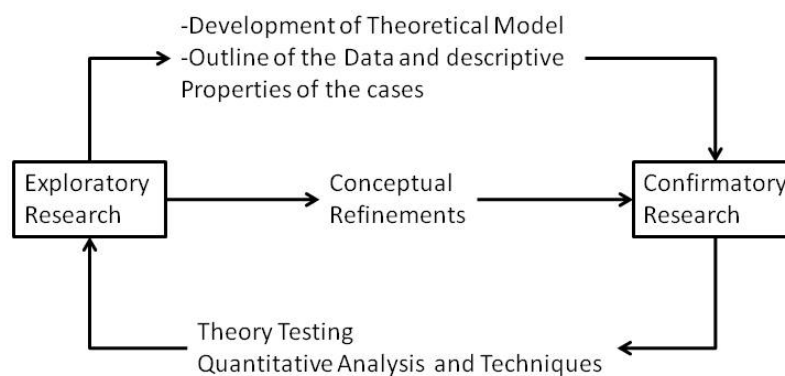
-Development of Theoretical Model
-Outline of the Data and descriptive Properties of the cases

Exploratory Research

Conceptual Refinements

Confirmatory Research

Theory Testing
Quantitative Analysis and Techniques